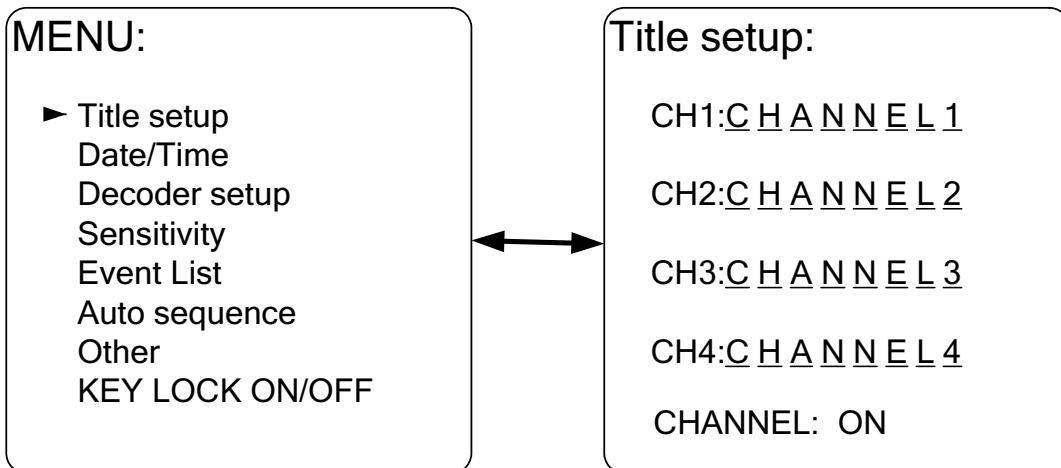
MENU:

► Title setup
Date/Time
Decoder setup
Sensitivity
Event List
Auto sequence
Other
KEY LOCK ON/OFF

Title setup:

CH1:C H A N N E L 1

CH2:C H A N N E L 2

CH3:C H A N N E L 3

CH4:C H A N N E L 4

CHANNEL: ON